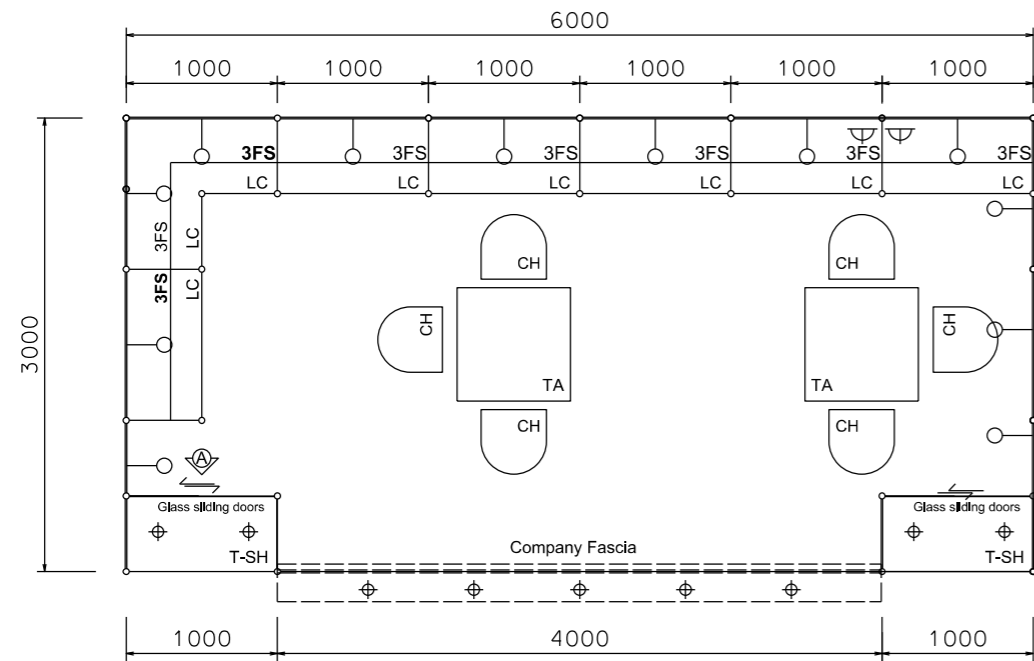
6000

1000 1000 1000 1000 1000 1000

3000

3FS 3FS 3FS 3FS 3FS 3FS

LC LC LC LC LC LC

3FS LC

3FS LC

CH CH

CH CH

TA TA

CH CH

A

Glass sliding doors

T-SH

Company Fascia

Glass sliding doors

T-SH

1000 4000 1000